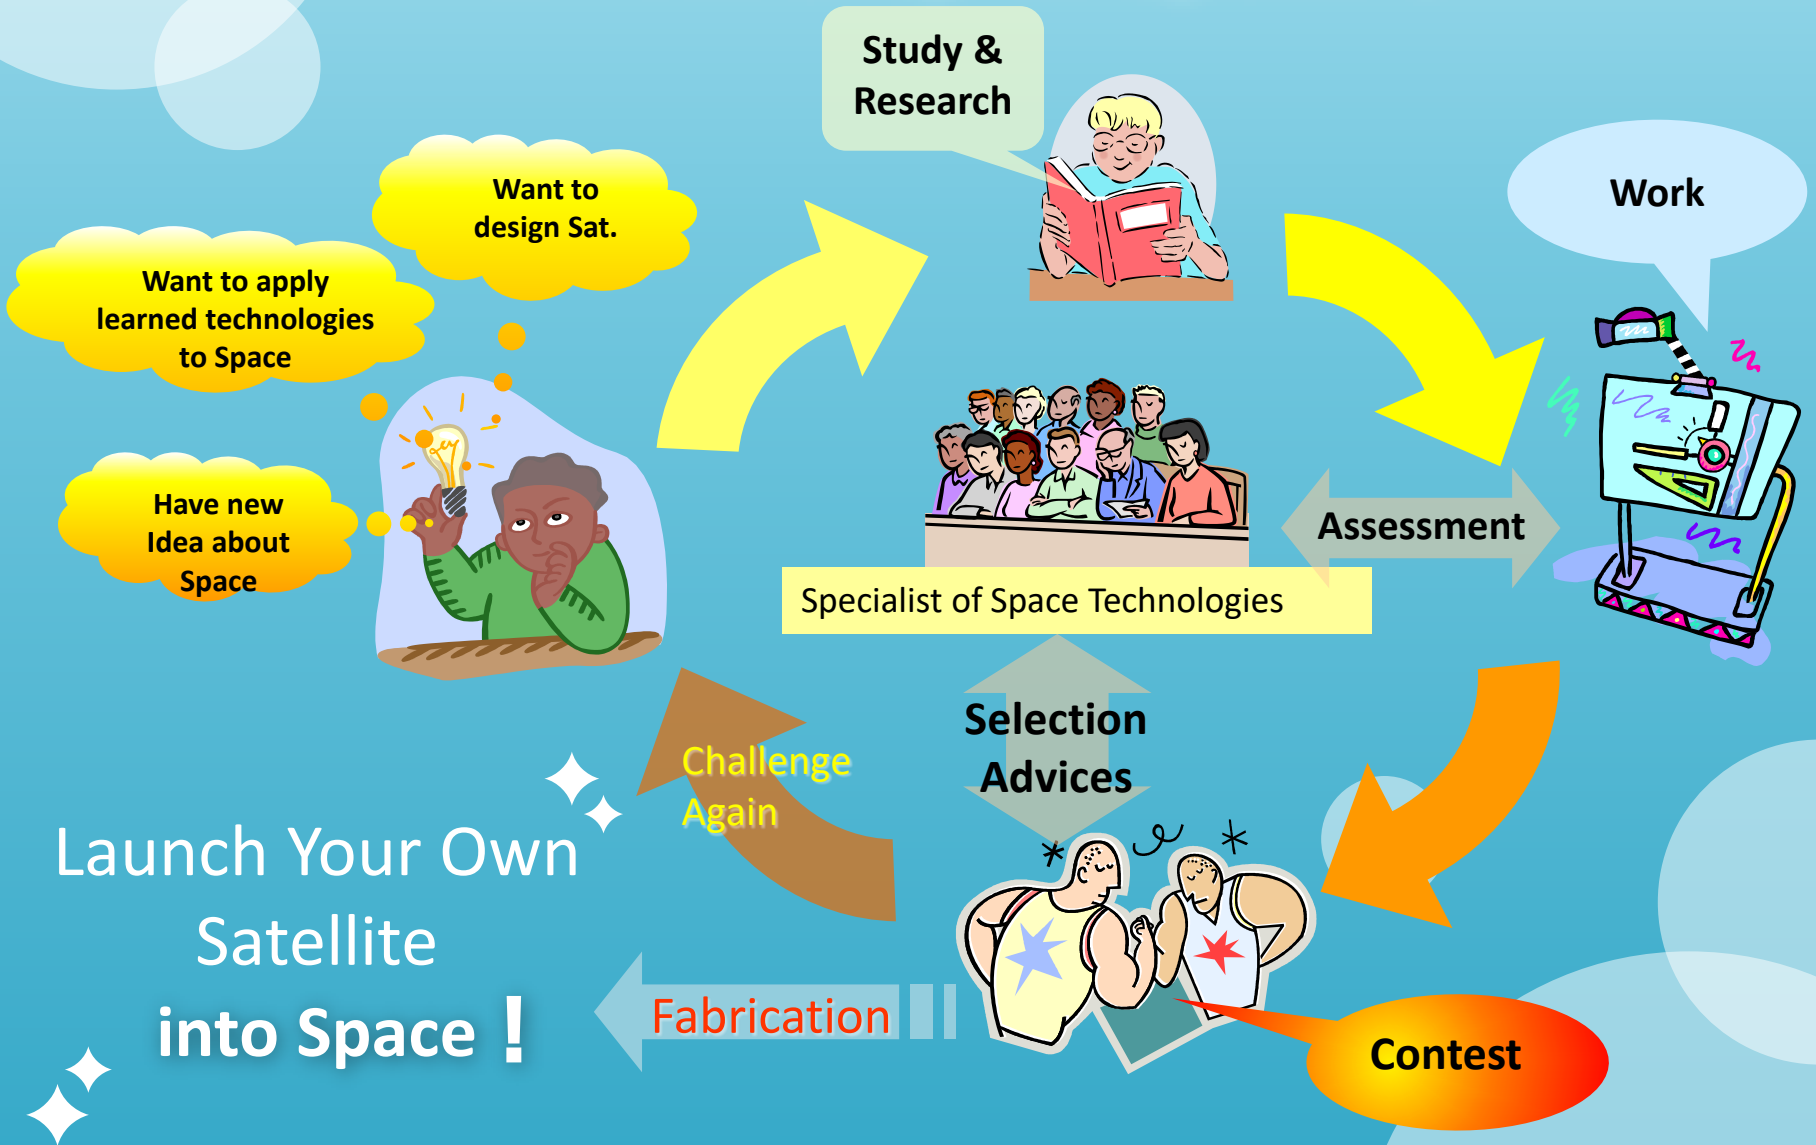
Study & Research

Want to design Sat.

Want to apply learned technologies to Space

Work

Have new Idea about Space

Assessment

Specialist of Space Technologies

Selection Advices

Challenge Again

Launch Your Own Satellite into Space !

Fabrication

Contest